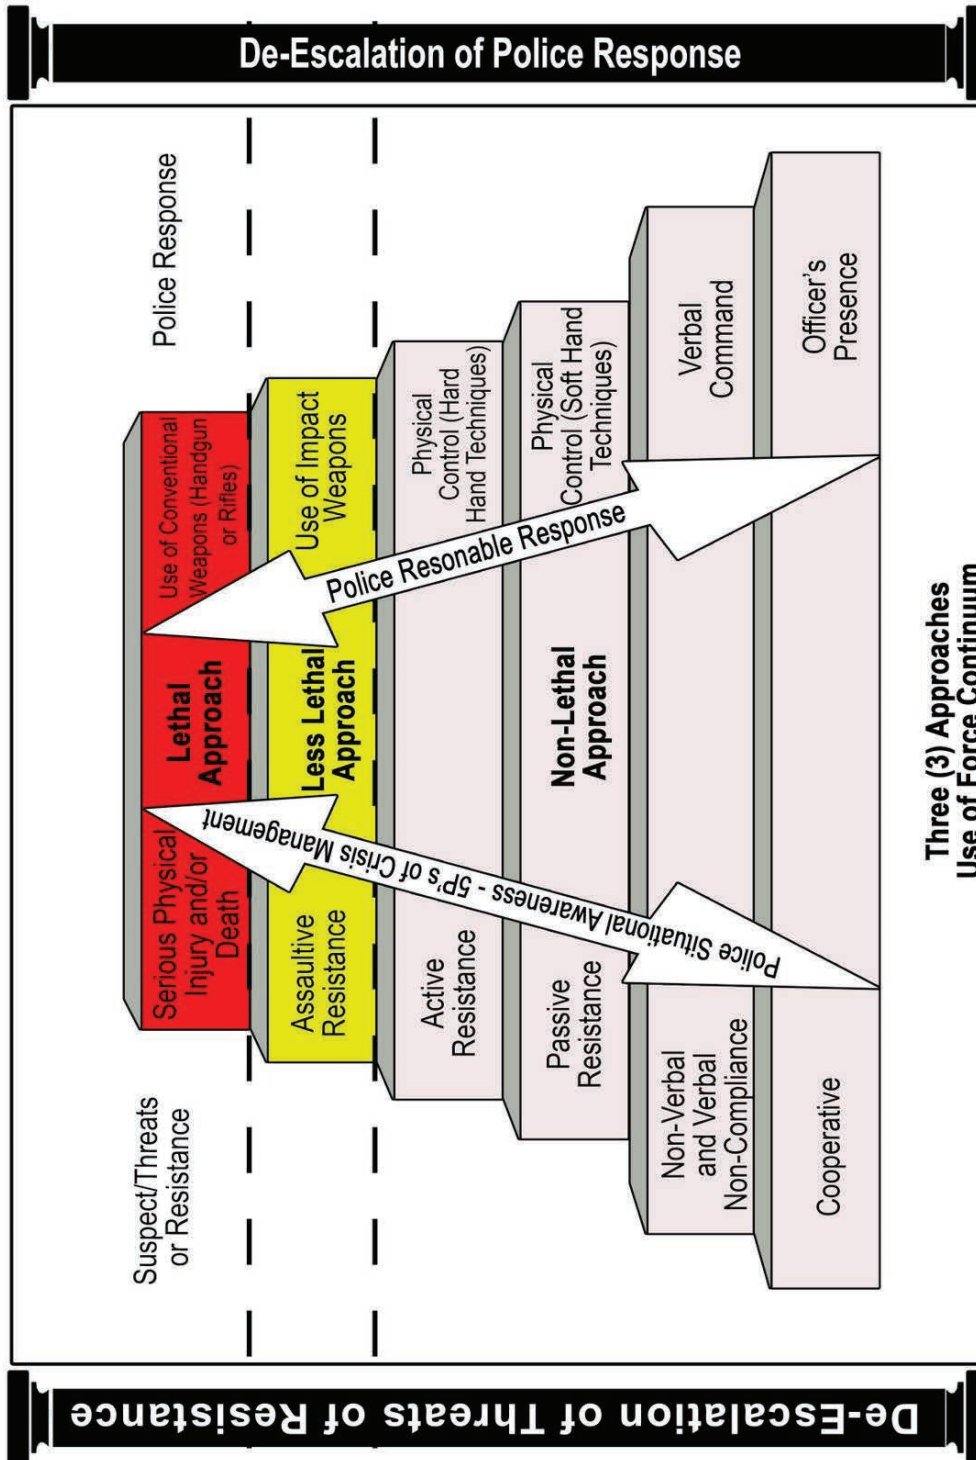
De-Escalation of Police Response

Police Response

Suspect/Threats or Resistance

Serious Physical Injury and/or Death

Lethal Approach

Use of Conventional Weapons (Handgun or Rifles)

Assaultive Resistance

Less Lethal Approach

Use of Impact Weapons

Active Resistance

Physical Control (Hard Hand Techniques)

Passive Resistance

Non-Lethal Approach

Physical Control (Soft Hand Techniques)

Non-Verbal and Verbal Non-Compliance

Verbal Command

Cooperative

Officer's Presence

Police Resonable Response

Police Situational Awareness - 5P's of Crisis Management

Three (3) Approaches
Use of Force Continuum

De-Escalation of Threats of Resistance